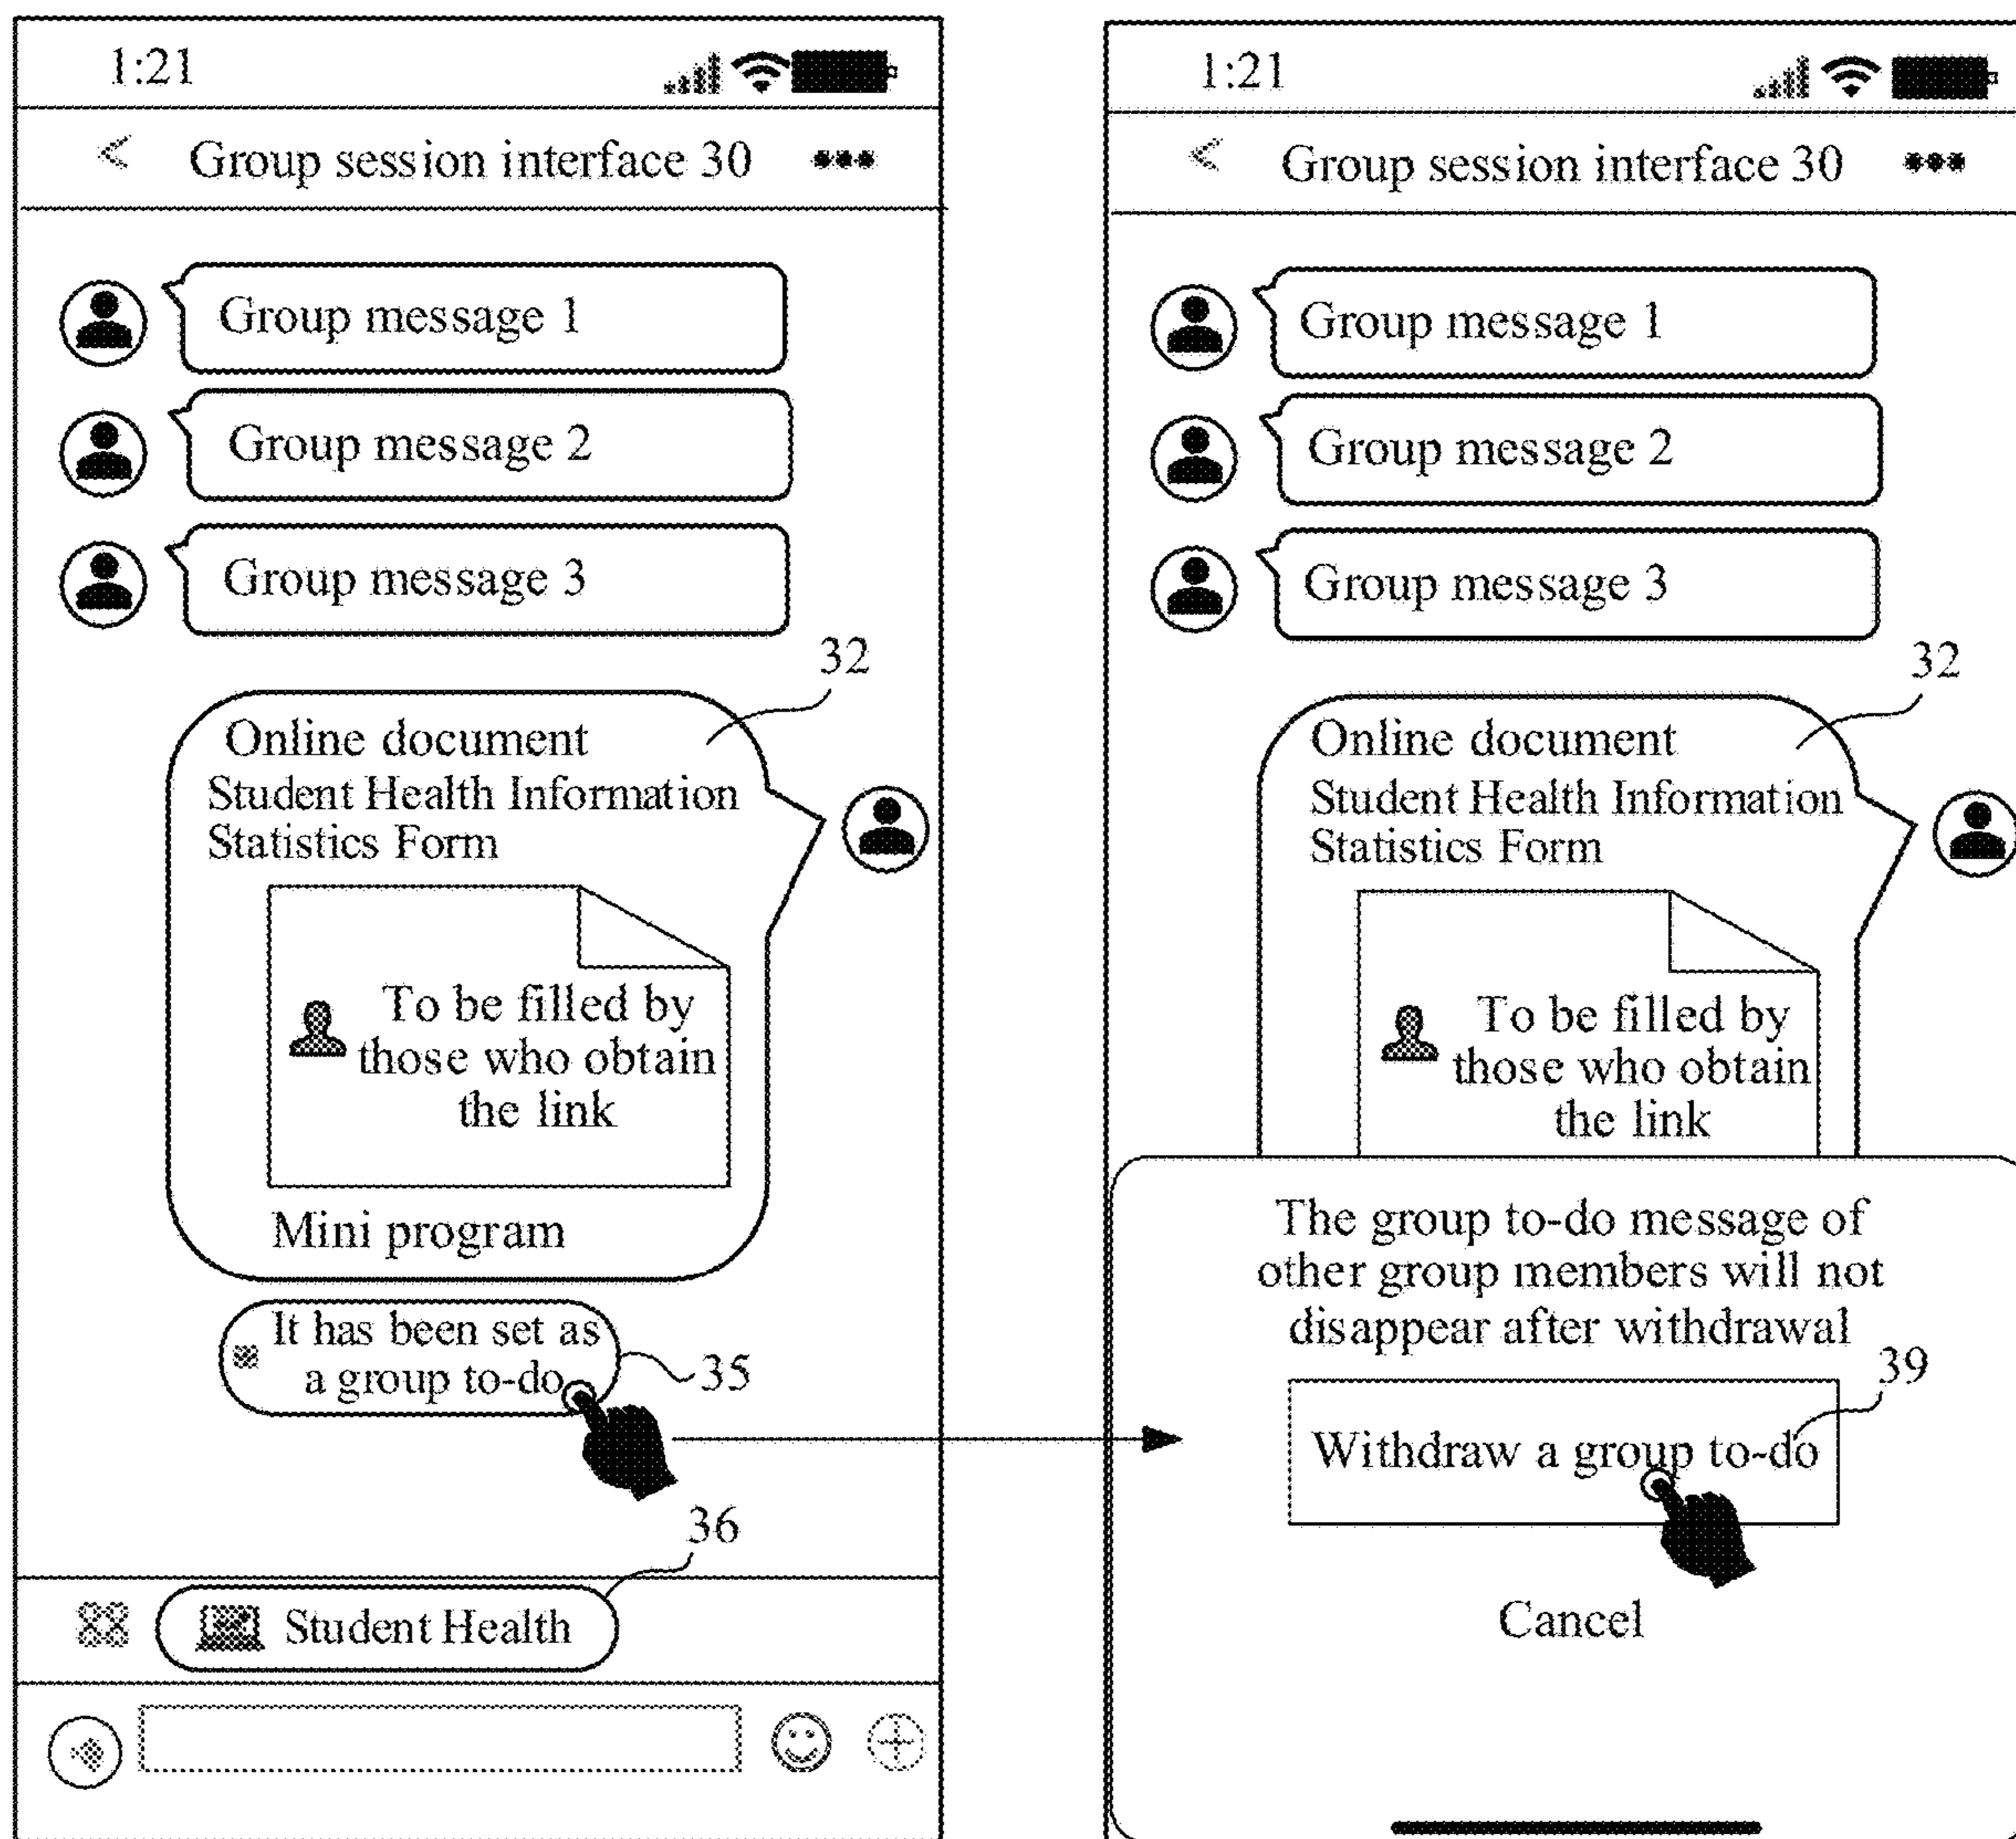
1:21

< Group session interface 30 •••

Group message 1

Group message 2

Group message 3

32

Online document
Student Health Information Statistics Form

To be filled by those who obtain the link

Mini program

It has been set as a group to-do

35

36

Student Health

1:21

< Group session interface 30 •••

Group message 1

Group message 2

Group message 3

32

Online document
Student Health Information Statistics Form

To be filled by those who obtain the link

The group to-do message of other group members will not disappear after withdrawal

39

Withdraw a group to-do

Cancel